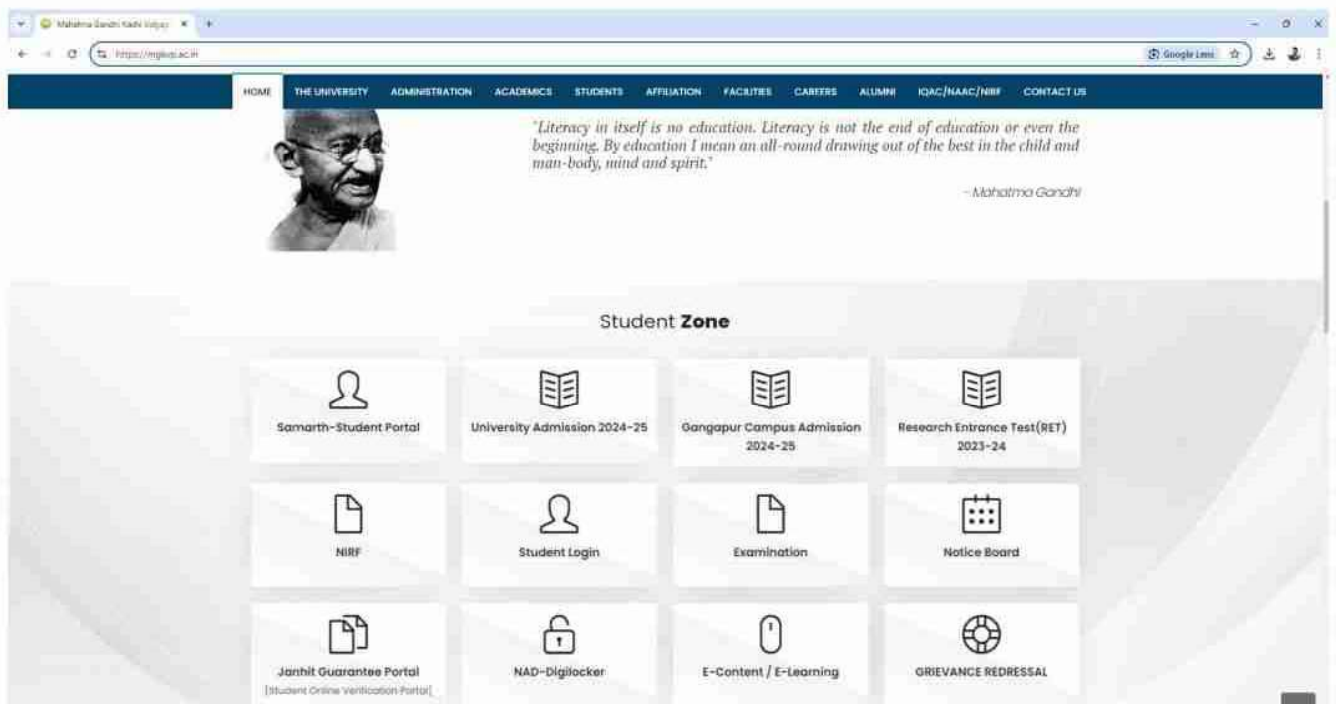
Mahatma Gandhi Kashi Vidyap ×
https://mgkvp.ac.in
Google Lens

HOME THE UNIVERSITY ADMINISTRATION ACADEMICS STUDENTS AFFILIATION FACILITIES CAREERS ALUMNI IQAC/NAAC/NIRF CONTACT US

"Literacy in itself is no education. Literacy is not the end of education or even the beginning. By education I mean an all-round drawing out of the best in the child and man-body, mind and spirit."

- Mahatma Gandhi

Student **Zone**

Samarth-Student Portal

University Admission 2024-25

Gangapur Campus Admission 2024-25

Research Entrance Test(RET) 2023-24

NIRF

Student Login

Examination

Notice Board

Janhit Guarantee Portal
[Student Online Verification Portal]

NAD-Digilocker

E-Content / E-Learning

GRIEVANCE REDRESSAL